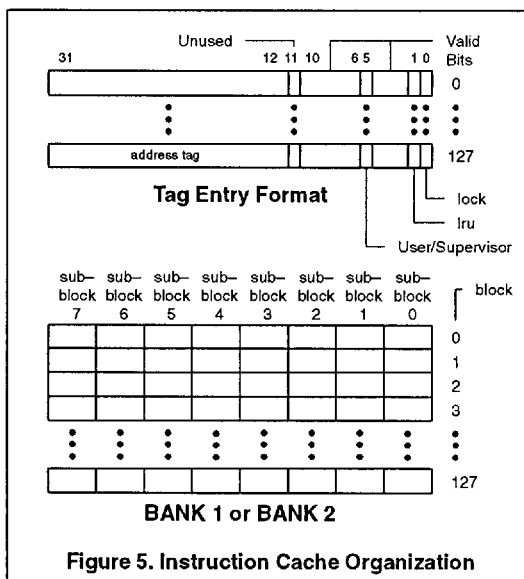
Unused

Valid Bits

31 12 11 10 6 5 1 0

0

address tag

127

Tag Entry Format

lock

lru

User/Supervisor

| sub-block 7 | sub-block 6 | sub-block 5 | sub-block 4 | sub-block 3 | sub-block 2 | sub-block 1 | sub-block 0 | block |
|---|---|---|---|---|---|---|---|---|
| | | | | | | | | 0 |
| | | | | | | | | 1 |
| | | | | | | | | 2 |
| | | | | | | | | 3 |
| ⋮ | ⋮ | ⋮ | ⋮ | ⋮ | ⋮ | ⋮ | ⋮ | ⋮ |
| | | | | | | | | 127 |

BANK 1 or BANK 2

Figure 5. Instruction Cache Organization